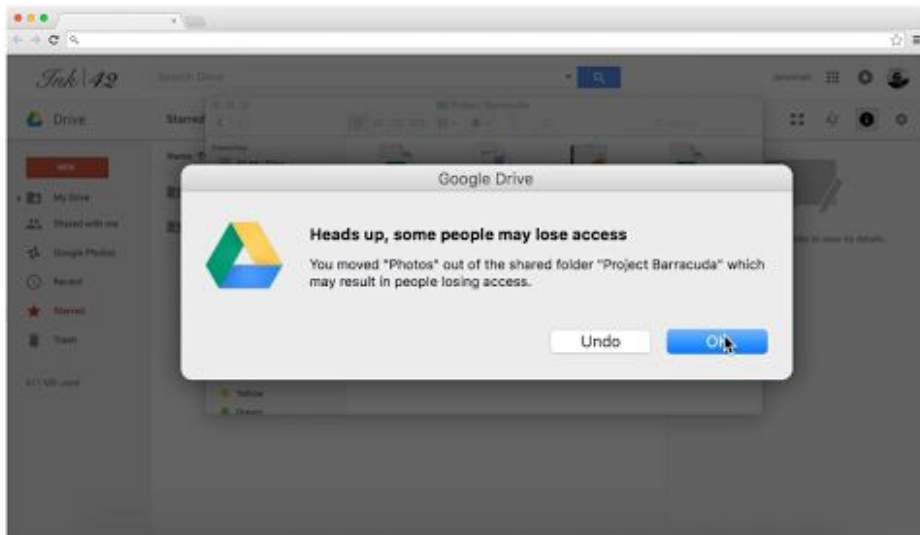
Ink 42

Search Drive

Drive

Starred

NEW

My Drive

Shared with me

Google Photos

Recent

Starred

Trash

Project Barracuda

Yellow

Green

Google Drive

Heads up, some people may lose access

You moved "Photos" out of the shared folder "Project Barracuda" which may result in people losing access.

Undo

OK